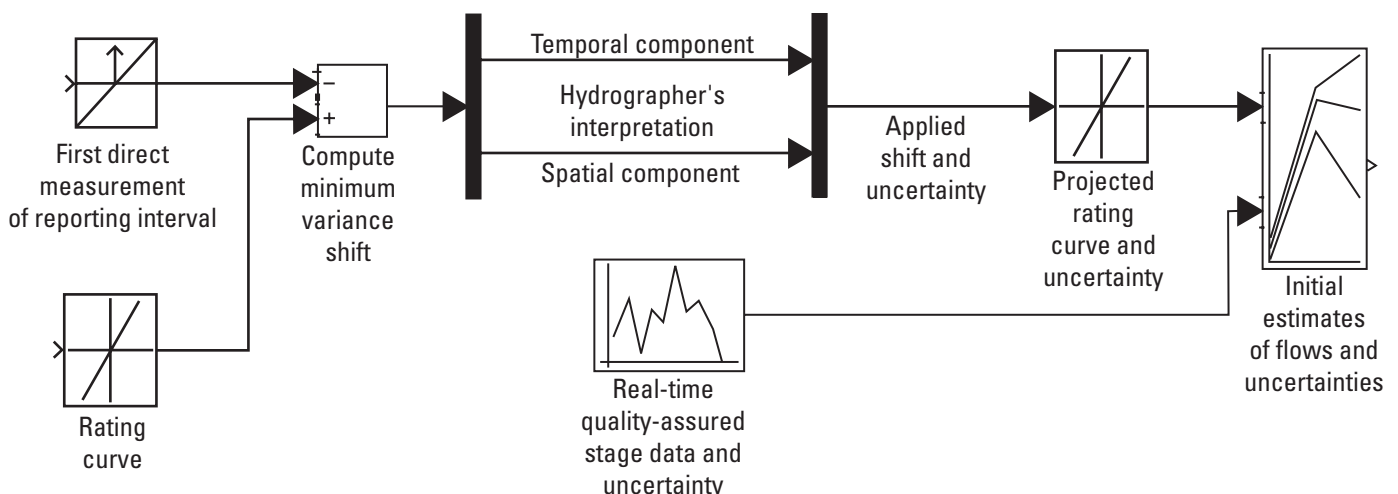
First direct measurement of reporting interval

Rating curve

−

+

Compute minimum variance shift

Temporal component

Hydrographer's interpretation

Spatial component

Applied shift and uncertainty

Projected rating curve and uncertainty

Real-time quality-assured stage data and uncertainty

Initial estimates of flows and uncertainties